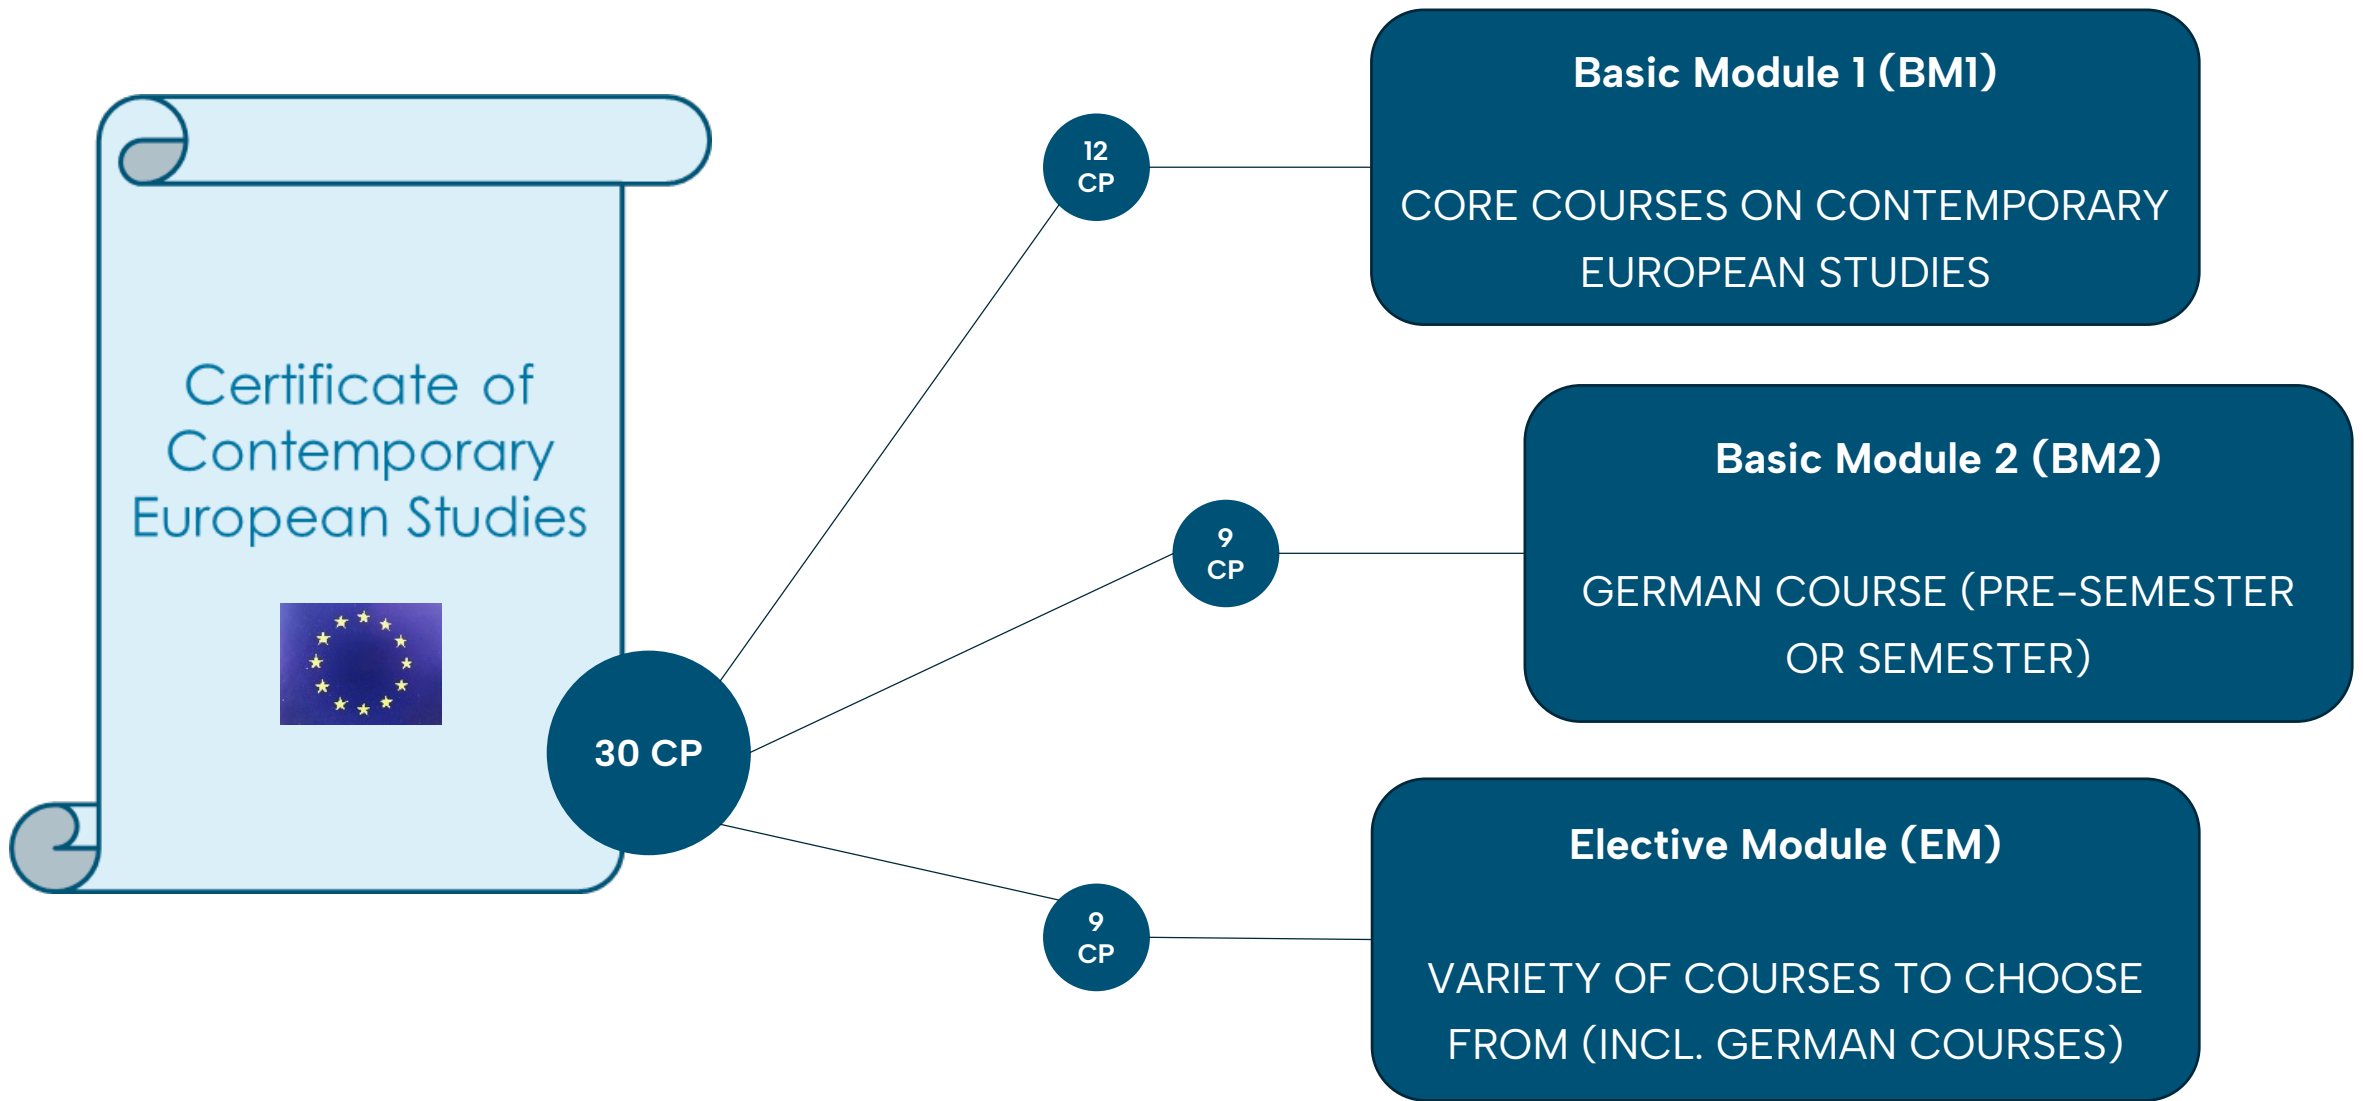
Certificate of Contemporary European Studies

30 CP

12 CP

Basic Module 1 (BM1)

CORE COURSES ON CONTEMPORARY EUROPEAN STUDIES

9 CP

Basic Module 2 (BM2)

GERMAN COURSE (PRE-SEMESTER OR SEMESTER)

9 CP

Elective Module (EM)

VARIETY OF COURSES TO CHOOSE FROM (INCL. GERMAN COURSES)